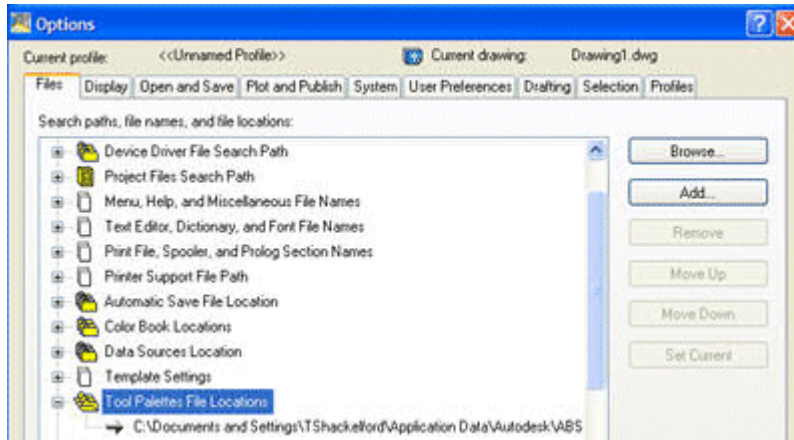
Options

Current profile: <<Unnamed Profile>>

Current drawing: Drawing1.dwg

Files | Display | Open and Save | Plot and Publish | System | User Preferences | Drafting | Selection | Profiles

Search paths, file names, and file locations:

Device Driver File Search Path
Project Files Search Path
Menu, Help, and Miscellaneous File Names
Text Editor, Dictionary, and Font File Names
Print File, Spooler, and Prolog Section Names
Printer Support File Path
Automatic Save File Location
Color Book Locations
Data Sources Location
Template Settings
Tool Palettes File Locations
C:\Documents and Settings\TShackelford\Application Data\Autodesk\ABS

Browse...
Add...
Remove
Move Up
Move Down
Set Current